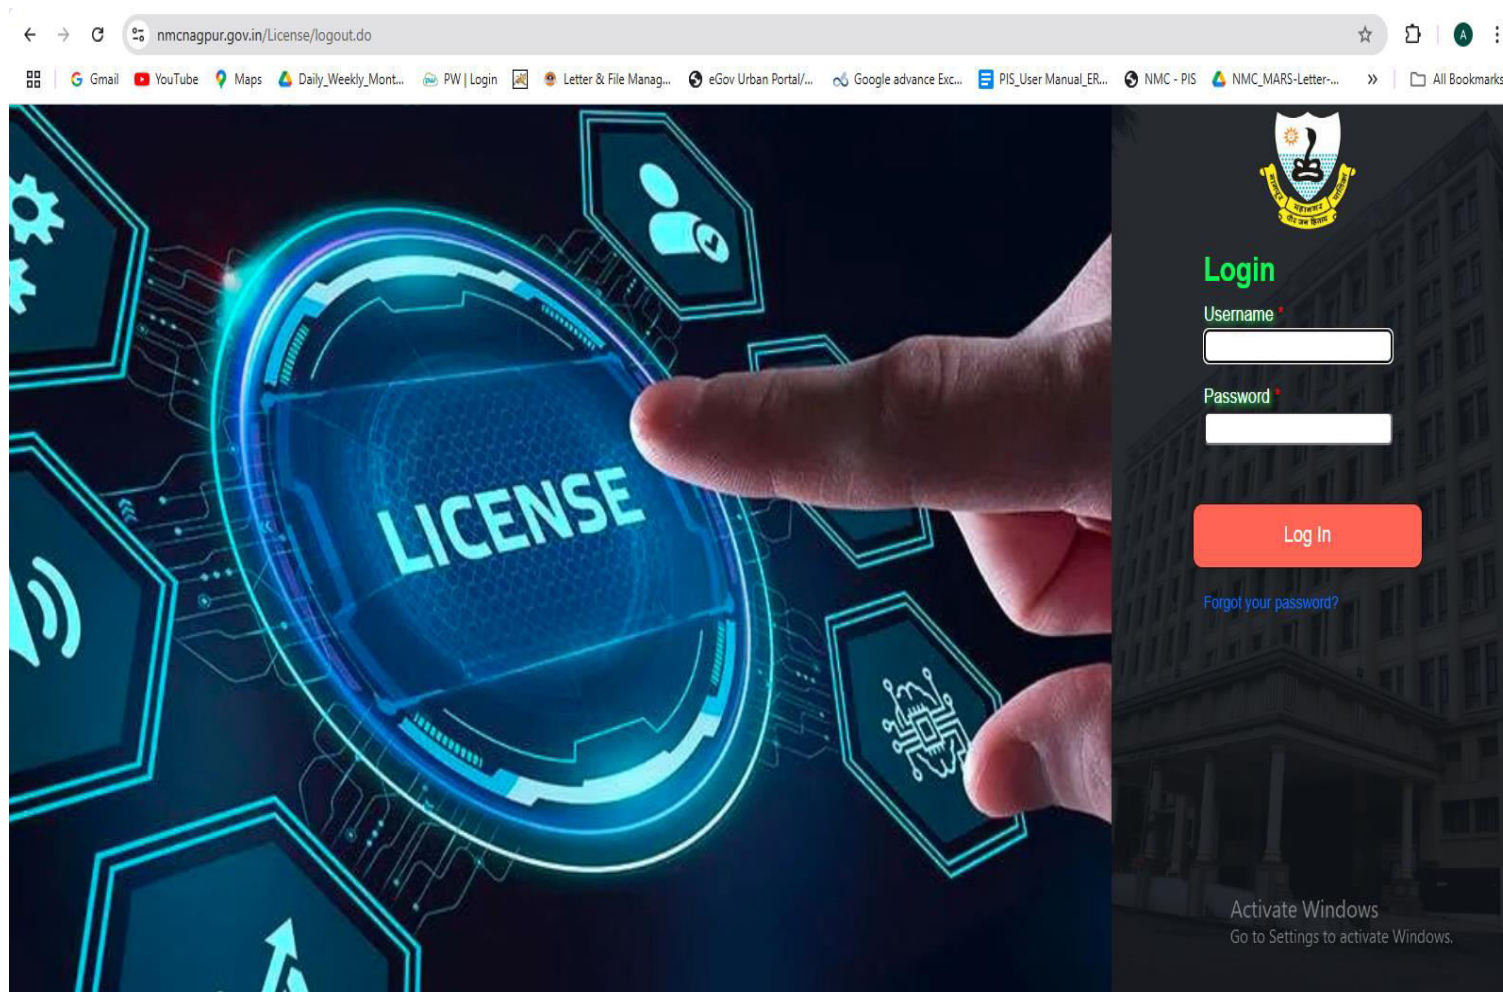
nmcnagpur.gov.in/License/logout.do

Gmail YouTube Maps Daily_Weekly_Mont... PW | Login Letter & File Manag... eGov Urban Portal/... Google advance Exc... PIS_User Manual_ER... NMC - PIS NMC_MARS-Letter-... » All Bookmarks

LICENSE

Login

Username *

Password *

Log In

Forgot your password?

Activate Windows
Go to Settings to activate Windows.